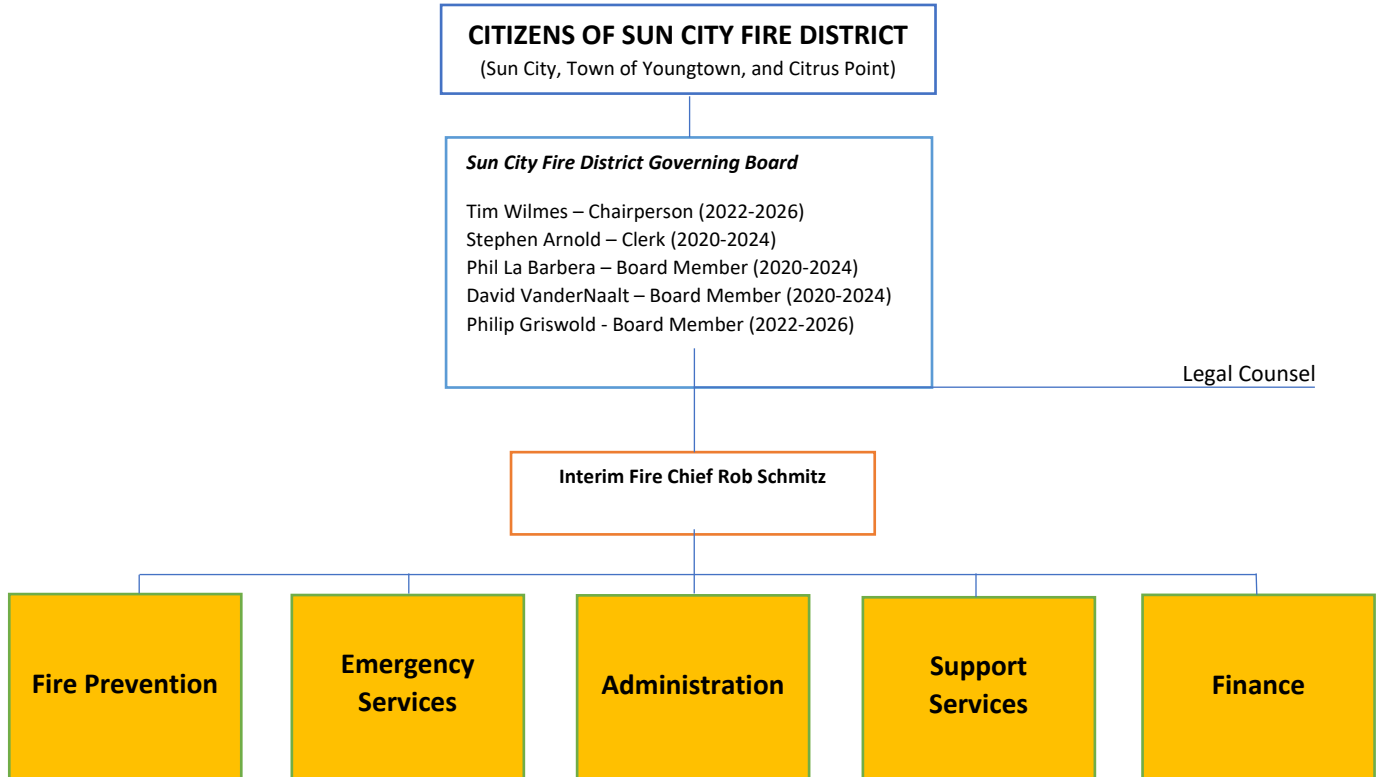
CITIZENS OF SUN CITY FIRE DISTRICT
(Sun City, Town of Youngtown, and Citrus Point)

Sun City Fire District Governing Board

Tim Wilmes – Chairperson (2022-2026)
Stephen Arnold – Clerk (2020-2024)
Phil La Barbera – Board Member (2020-2024)
David VanderNaalt – Board Member (2020-2024)
Philip Griswold - Board Member (2022-2026)

Legal Counsel

Interim Fire Chief Rob Schmitz

Fire Prevention

Emergency Services

Administration

Support Services

Finance